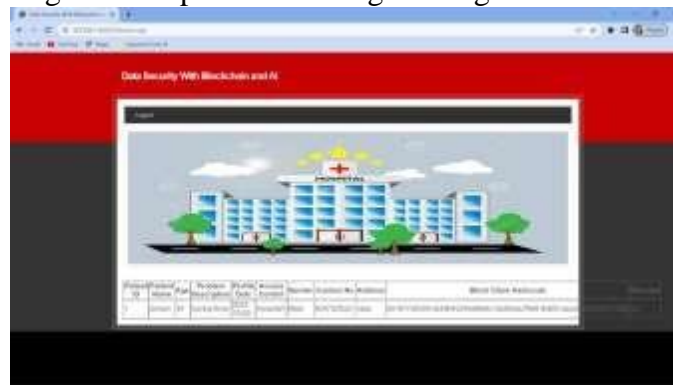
Data Security With Blockchain and AI

Logout

HOSPITAL

| Patient ID | Patient Name | Age | Problem Description | Profile Date | Access Control | Gender | Contact No | Address | Block Chain Hashcode |
|---|---|---|---|---|---|---|---|---|---|
| 1 | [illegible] | 34 | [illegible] | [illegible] | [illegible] | Male | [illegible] | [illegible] | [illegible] |